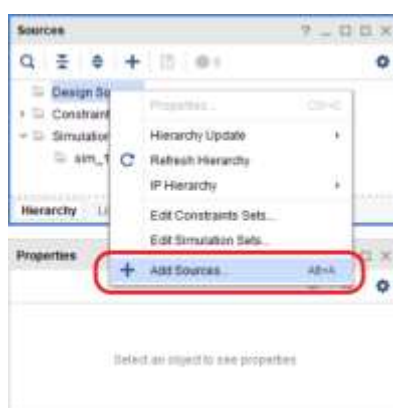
Sources

? _ □ □ ×

Design So

Constraint

Simulation

sim_1

Properties... Ctrl+E

Hierarchy Update

Refresh Hierarchy

IP Hierarchy

Edit Constraints Sets...

Edit Simulation Sets...

Add Sources... Alt+A

Hierarchy

Properties

Select an object to see properties